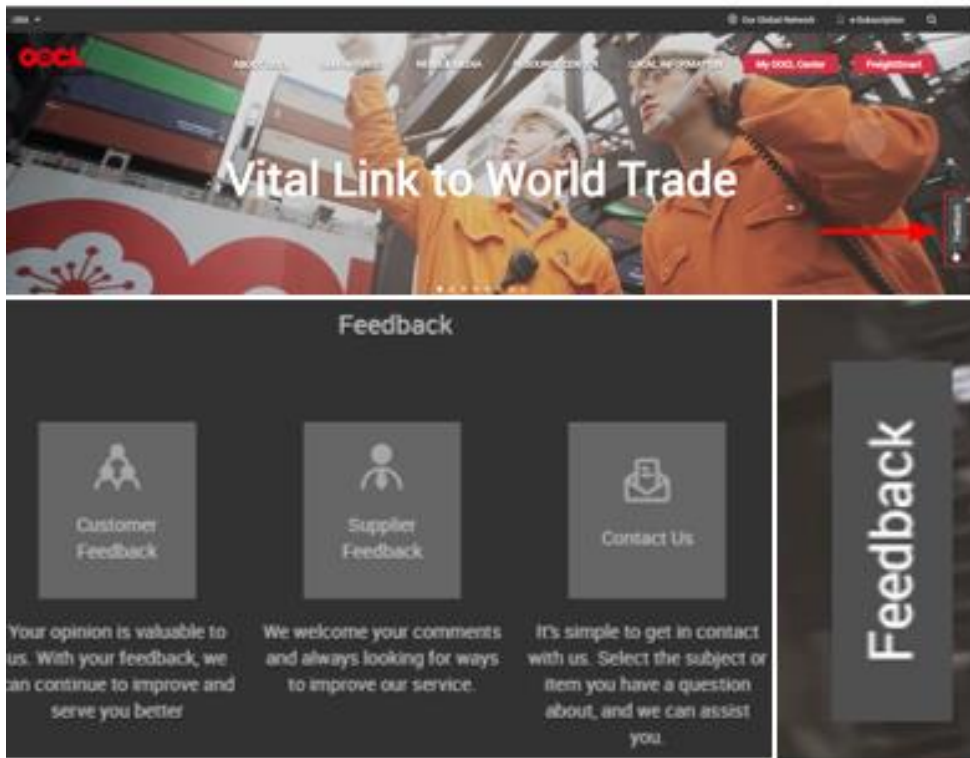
USA

Our Global Network e-Subscription

OOCL

ABOUT OOCL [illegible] NEWS & MEDIA RESOURCE CENTER LOCAL INFORMATION My OOCL Center FreightSmart

Vital Link to World Trade

Feedback

Feedback

Customer Feedback

Your opinion is valuable to us. With your feedback, we can continue to improve and serve you better

Supplier Feedback

We welcome your comments and always looking for ways to improve our service.

Contact Us

It's simple to get in contact with us. Select the subject or item you have a question about, and we can assist you.

Feedback